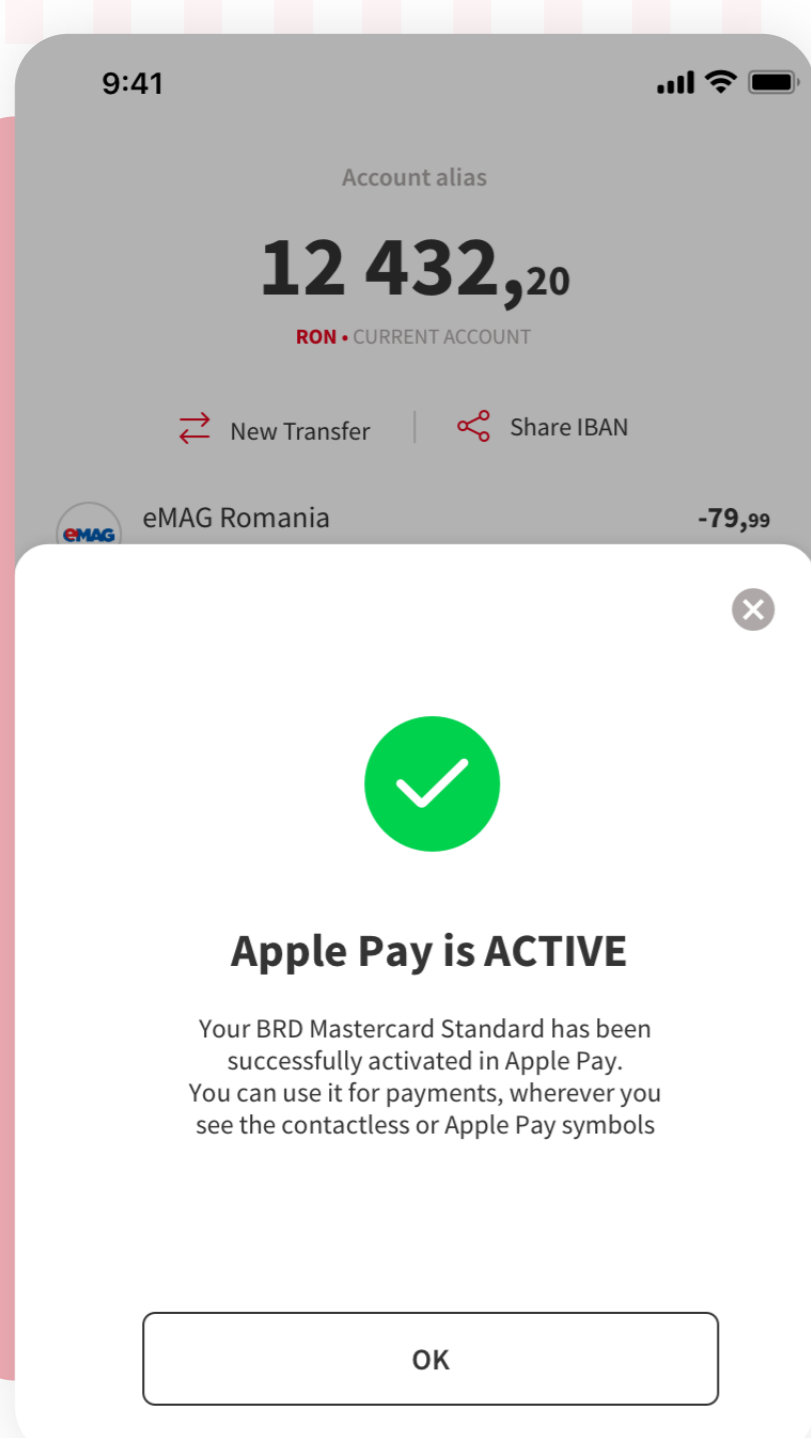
9:41

Account alias

12 432,20

RON • CURRENT ACCOUNT

New Transfer

Share IBAN

eMAG

eMAG Romania

-79,99

Apple Pay is ACTIVE

Your BRD Mastercard Standard has been successfully activated in Apple Pay.
You can use it for payments, wherever you see the contactless or Apple Pay symbols

OK